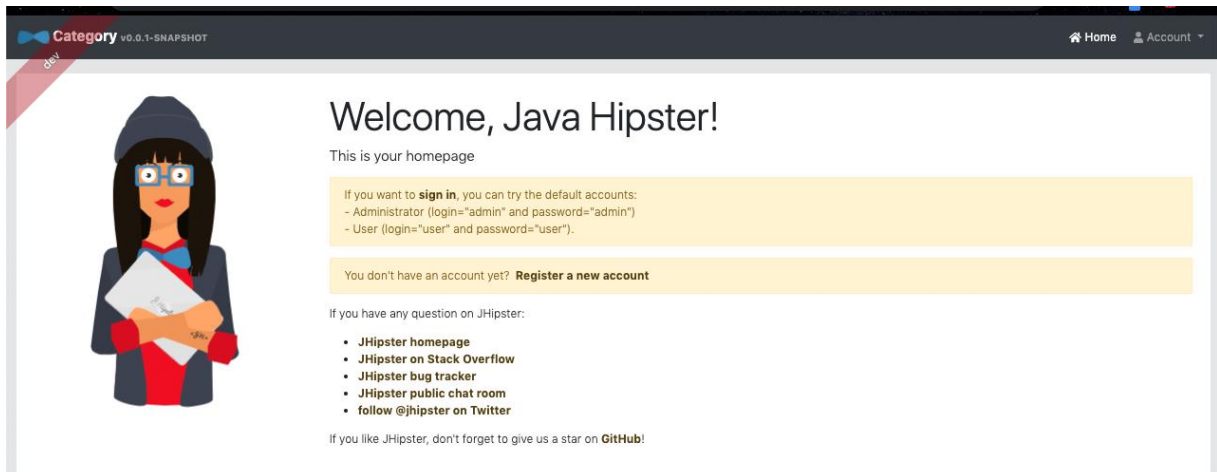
Category v0.0.1-SNAPSHOT

dev

Home Account

Welcome, Java Hipster!

This is your homepage

If you want to **sign in**, you can try the default accounts:
- Administrator (login="admin" and password="admin")
- User (login="user" and password="user").

You don't have an account yet? **Register a new account**

If you have any question on JHipster:

- JHipster homepage
- JHipster on Stack Overflow
- JHipster bug tracker
- JHipster public chat room
- follow @jhipster on Twitter

If you like JHipster, don't forget to give us a star on GitHub!